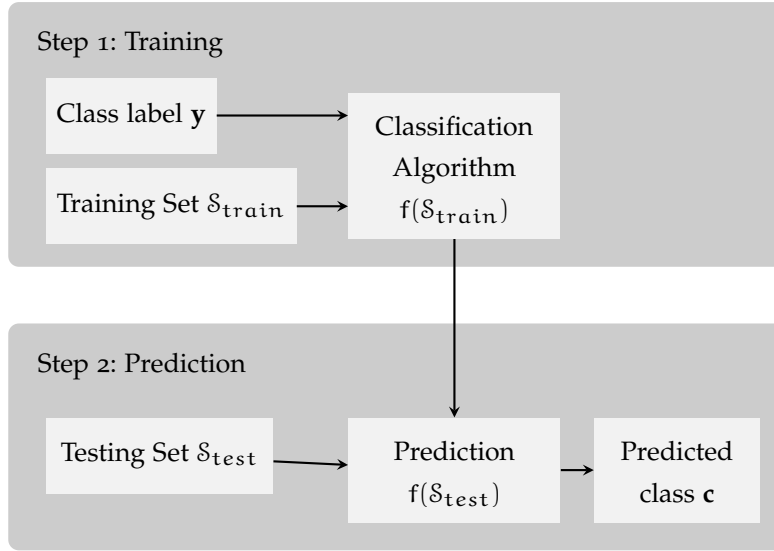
Step 1: Training

Class label $\mathbf{y}$

Training Set $\mathcal{S}_{train}$

Classification Algorithm $f(\mathcal{S}_{train})$

Step 2: Prediction

Testing Set $\mathcal{S}_{test}$

Prediction $f(\mathcal{S}_{test})$

Predicted class $\mathbf{c}$